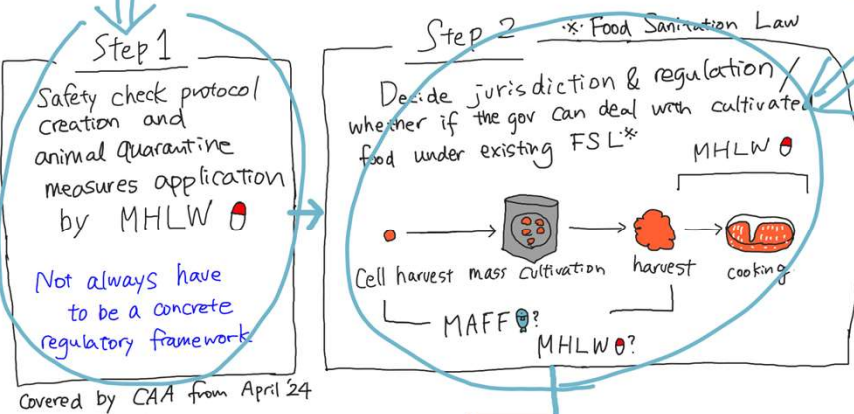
Step 1

Safety check protocol creation and animal quarantine measures application by MHLW

Not always have to be a concrete regulatory framework

Covered by CAA from April '24

Step 2 ※ Food Sanitation Law

Decide jurisdiction & regulation / whether if the gov can deal with cultivated food under existing FSL※

MHLW

Cell harvest mass Cultivation harvest cooking

MAFF?

MHLW?